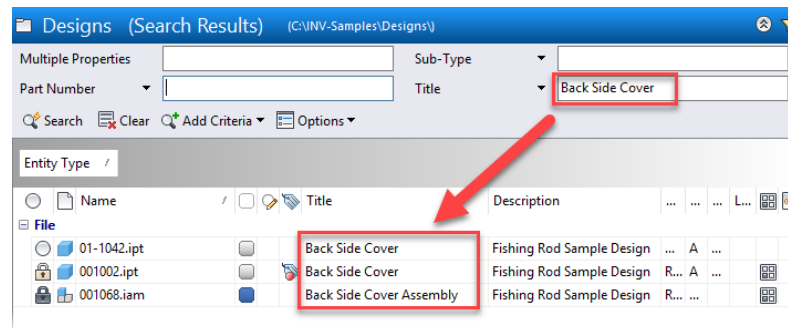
Designs (Search Results) (C:\INV-Samples\Designs\)

Multiple Properties
Sub-Type
Part Number
Title
Back Side Cover

Search Clear Add Criteria Options

Entity Type

| Name | Title | Description | ... | ... | ... | L... |
|---|---|---|---|---|---|---|
| File | | | | | | |
| 01-1042.ipt | Back Side Cover | Fishing Rod Sample Design | ... | A | ... | |
| 001002.ipt | Back Side Cover | Fishing Rod Sample Design | R... | A | ... | |
| 001068.iam | Back Side Cover Assembly | Fishing Rod Sample Design | R... | ... | ... | |